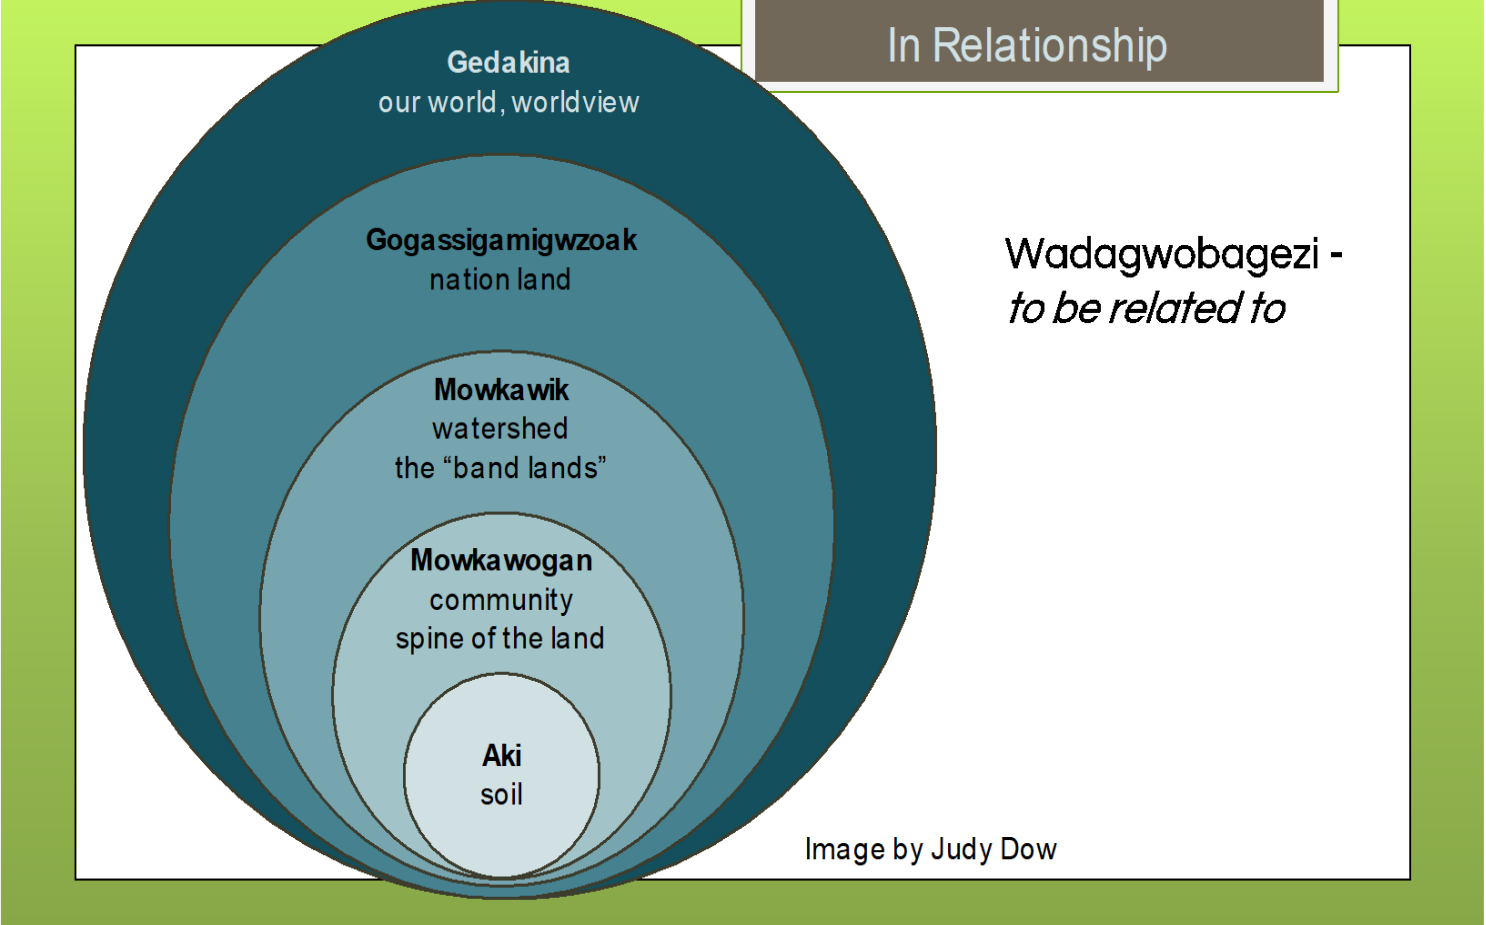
In Relationship

Gedakina
our world, worldview

Gogassigamigwzoak
nation land

Mowkawik
watershed
the “band lands”

Mowkawogan
community
spine of the land

Aki
soil

Wadagwobagezi -
to be related to

Image by Judy Dow